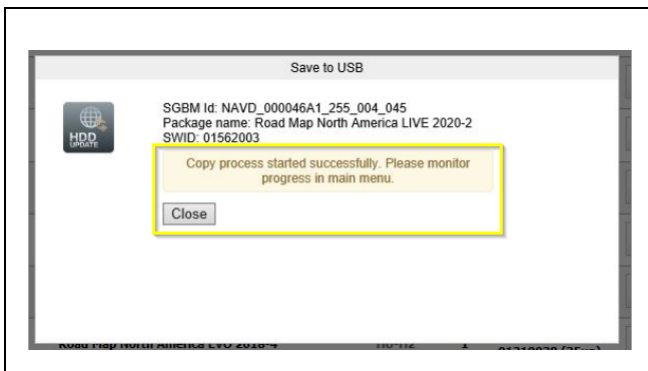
Save to USB

HDD UPDATE

SGBM Id: NAVD_000046A1_255_004_045
Package name: Road Map North America LIVE 2020-2
SWID: 01562003

Copy process started successfully. Please monitor progress in main menu.

Close

Road Map North America EVO 2018-4 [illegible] 1 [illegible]